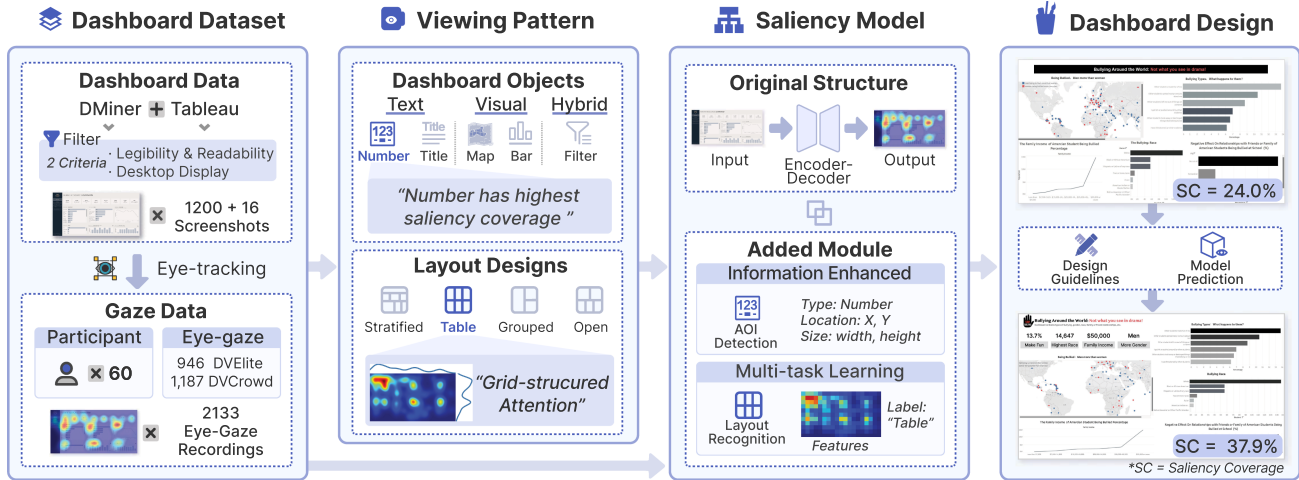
Dashboard Dataset

Dashboard Data

DMiner + Tableau

Filter

2 Criteria · Legibility & Readability · Desktop Display

× 1200 + 16 Screenshots

Eye-tracking

Gaze Data

Participant

× 60

Eye-gaze

946 DVElite
1,187 DVCrowd

× 2133 Eye-Gaze Recordings

Viewing Pattern

Dashboard Objects

Text Visual Hybrid

123 Number Title Title Map Bar Filter

"Number has highest saliency coverage "

Layout Designs

Stratified Table Grouped Open

"Grid-strucured Attention"

Saliency Model

Original Structure

Input Encoder-Decoder Output

Added Module

Information Enhanced

123 AOI Detection

Type: Number
Location: X, Y
Size: width, height

Multi-task Learning

Layout Recognition

Features

Label: "Table"

Dashboard Design

Bullying Around the World: Not what you see in drama!

SC = 24.0%

Design Guidelines

Model Prediction

Bullying Around the World: Not what you see in drama!

13.7% 14,647 $50,000 Men

SC = 37.9%

*SC = Saliency Coverage